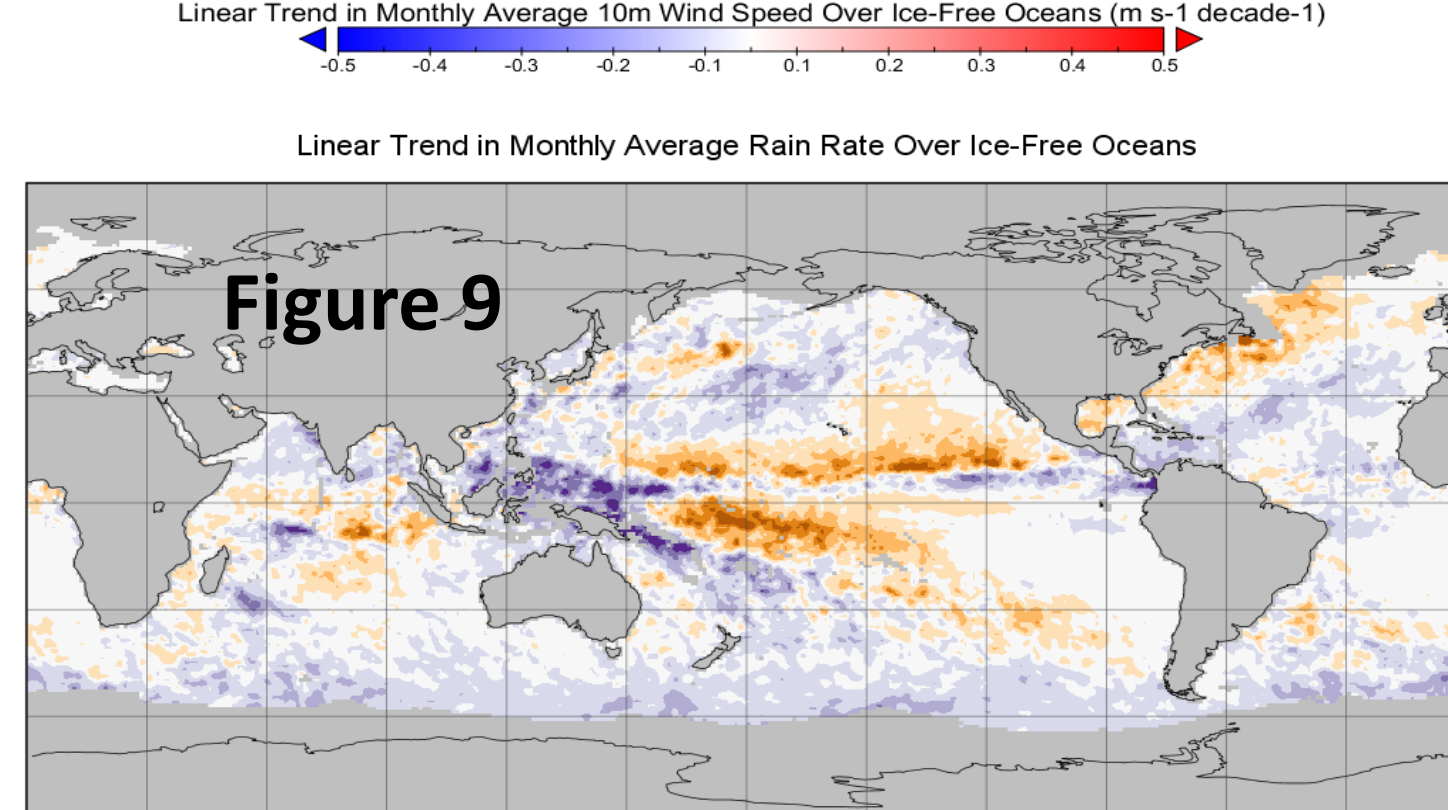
Linear Trend in Monthly Average 10m Wind Speed Over Ice-Free Oceans (m s-1 decade-1)

-0.5 -0.4 -0.3 -0.2 -0.1 0.1 0.2 0.3 0.4 0.5

Linear Trend in Monthly Average Rain Rate Over Ice-Free Oceans

Figure 9